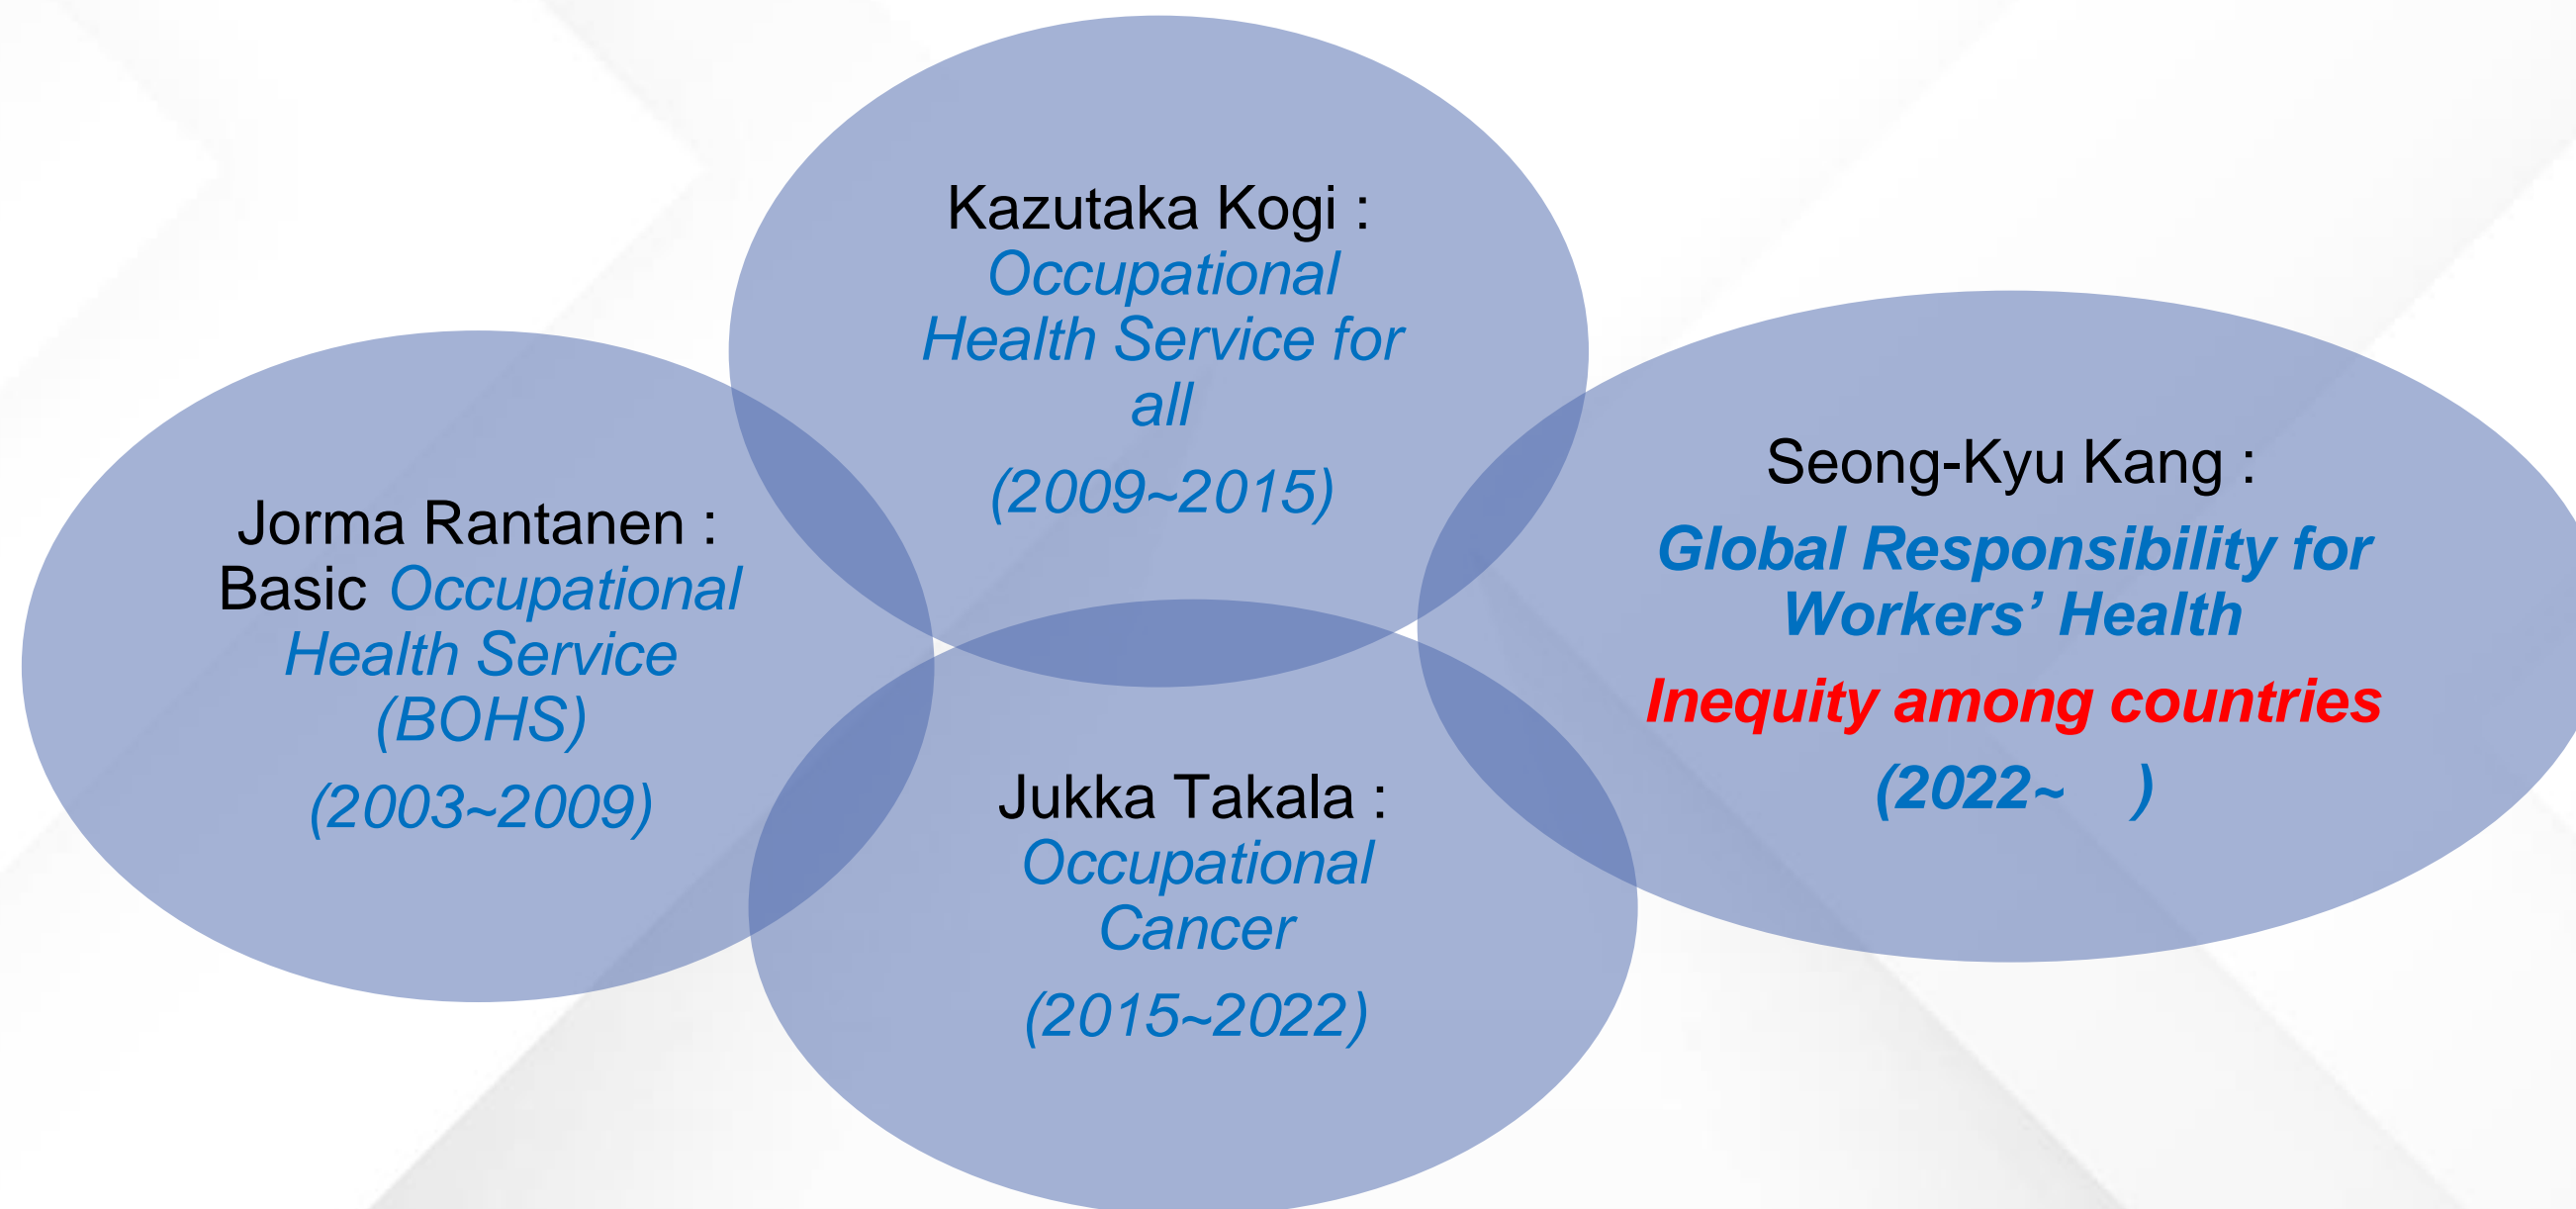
Jorma Rantanen :
Basic Occupational Health Service (BOHS)

(2003~2009)

Kazutaka Kogi :
Occupational Health Service for all

(2009~2015)

Jukka Takala :
Occupational Cancer

(2015~2022)

Seong-Kyu Kang :

Global Responsibility for Workers' Health

Inequity among countries

(2022~ )